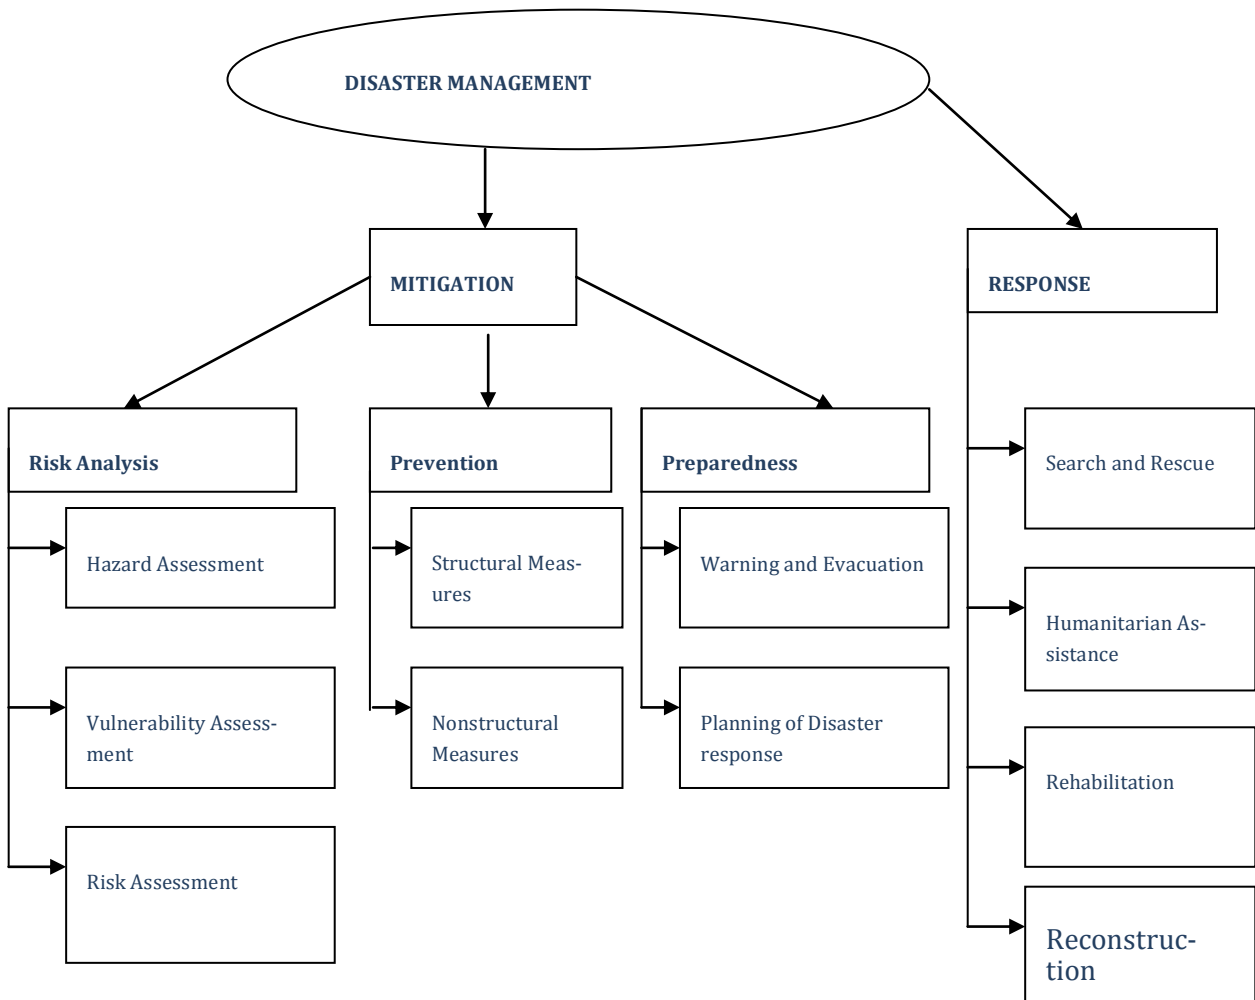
DISASTER MANAGEMENT

MITIGATION

RESPONSE

Risk Analysis

Hazard Assessment

Vulnerability Assessment

Risk Assessment

Prevention

Structural Measures

Nonstructural Measures

Preparedness

Warning and Evacuation

Planning of Disaster response

Search and Rescue

Humanitarian Assistance

Rehabilitation

Reconstruction